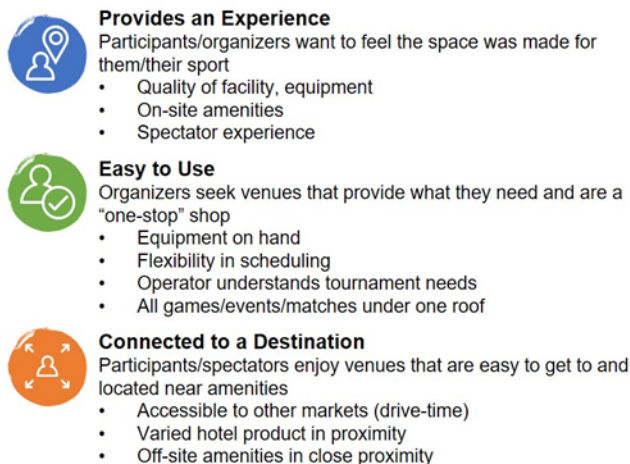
**Provides an Experience**
Participants/organizers want to feel the space was made for them/their sport
- Quality of facility, equipment
- On-site amenities
- Spectator experience

**Easy to Use**
Organizers seek venues that provide what they need and are a “one-stop” shop
- Equipment on hand
- Flexibility in scheduling
- Operator understands tournament needs
- All games/events/matches under one roof

**Connected to a Destination**
Participants/spectators enjoy venues that are easy to get to and located near amenities
- Accessible to other markets (drive-time)
- Varied hotel product in proximity
- Off-site amenities in close proximity